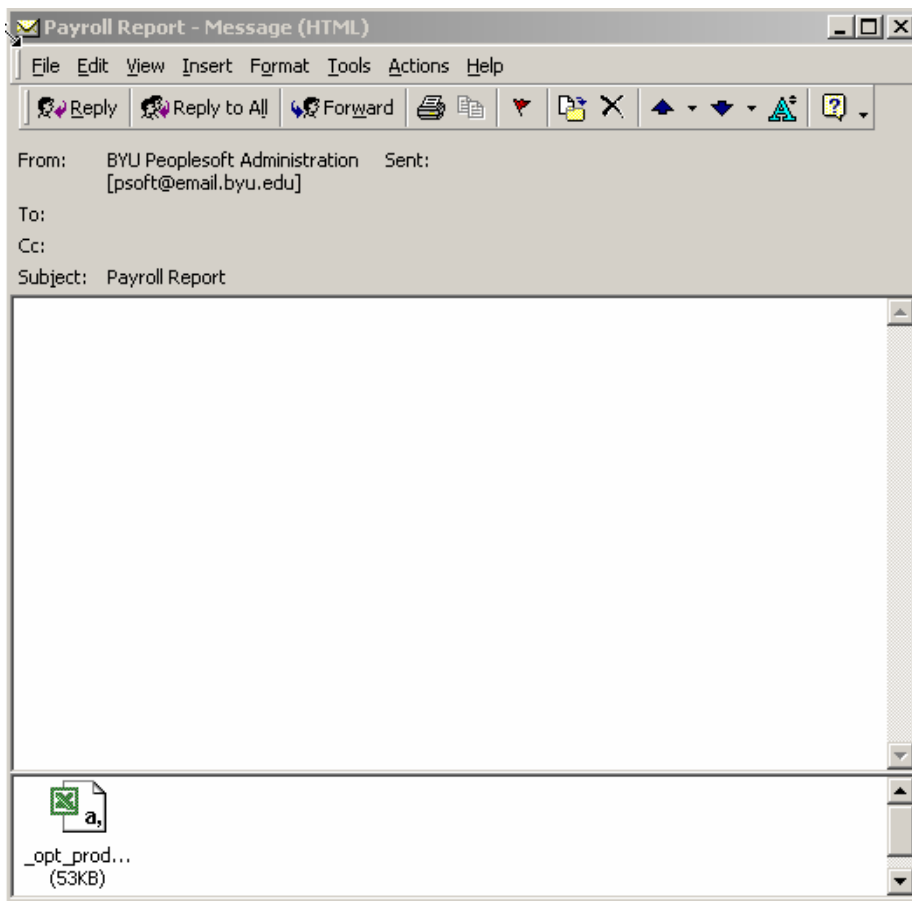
Payroll Report - Message (HTML)

File Edit View Insert Format Tools Actions Help

Reply Reply to All Forward

From: BYU Peoplesoft Administration [psoft@email.byu.edu] Sent:

To:

Cc:

Subject: Payroll Report

a,

_opt_prod...
(53KB)